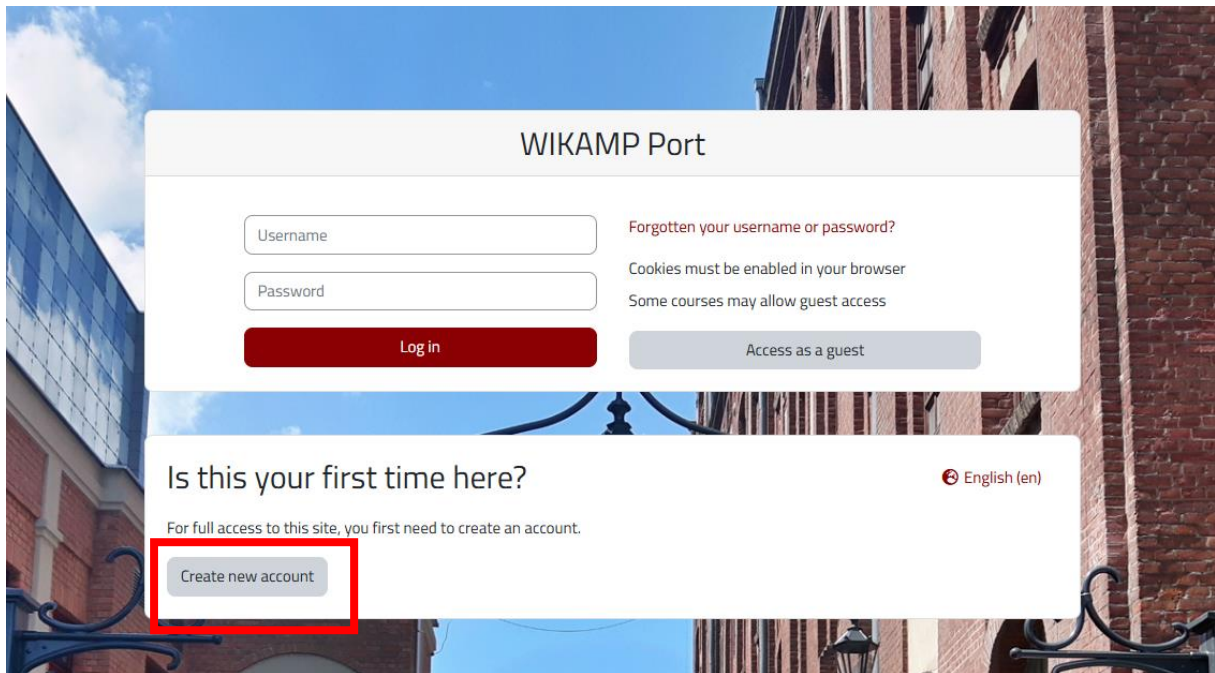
WIKAMP Port

Username

Password

Log in

Forgotten your username or password?

Cookies must be enabled in your browser

Some courses may allow guest access

Access as a guest

Is this your first time here?

English (en)

For full access to this site, you first need to create an account.

Create new account